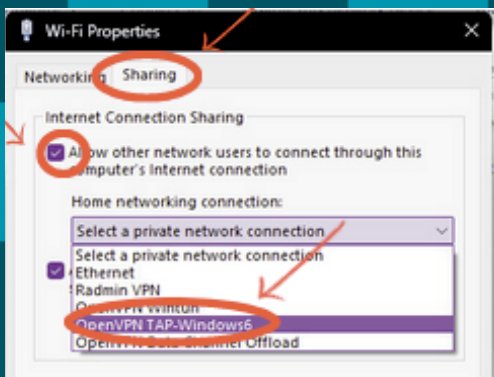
Wi-Fi Properties

Networking Sharing

Internet Connection Sharing

Allow other network users to connect through this computer's Internet connection

Home networking connection:

Select a private network connection

Select a private network connection
Ethernet
Radmin VPN
OpenVPN Wintun
OpenVPN TAP-Windows6
OpenVPN Data Channel Offload